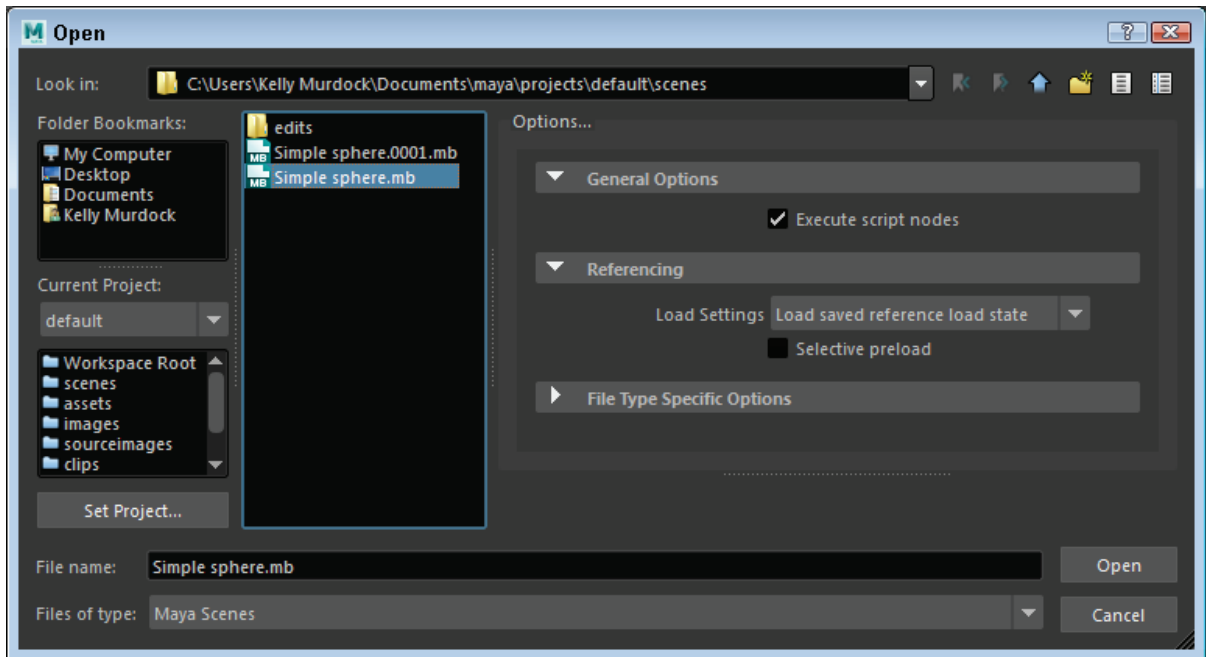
Open

?

Look in: C:\Users\Kelly Murdock\Documents\maya\projects\default\scenes

Folder Bookmarks:
My Computer
Desktop
Documents
Kelly Murdock

Current Project:
default

Workspace Root
scenes
assets
images
sourceimages
clips

Set Project...

edits
MB Simple sphere.0001.mb
MB Simple sphere.mb

Options...

General Options
Execute script nodes

Referencing
Load Settings Load saved reference load state
Selective preload

File Type Specific Options

File name: Simple sphere.mb
Files of type: Maya Scenes

Open
Cancel